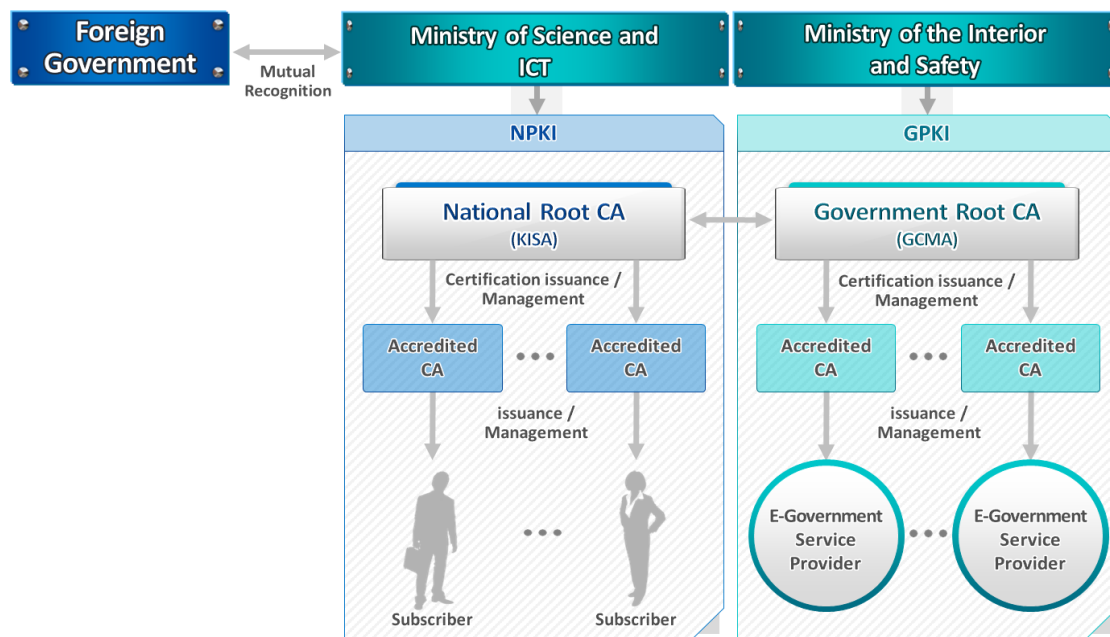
Foreign Government

Mutual Recognition

Ministry of Science and ICT

Ministry of the Interior and Safety

NPKI

GPKI

National Root CA
(KISA)

Government Root CA
(GCMA)

Certification issuance / Management

Certification issuance / Management

Accredited CA

Accredited CA

Accredited CA

Accredited CA

issuance / Management

issuance / Management

Subscriber

Subscriber

E-Government Service Provider

E-Government Service Provider